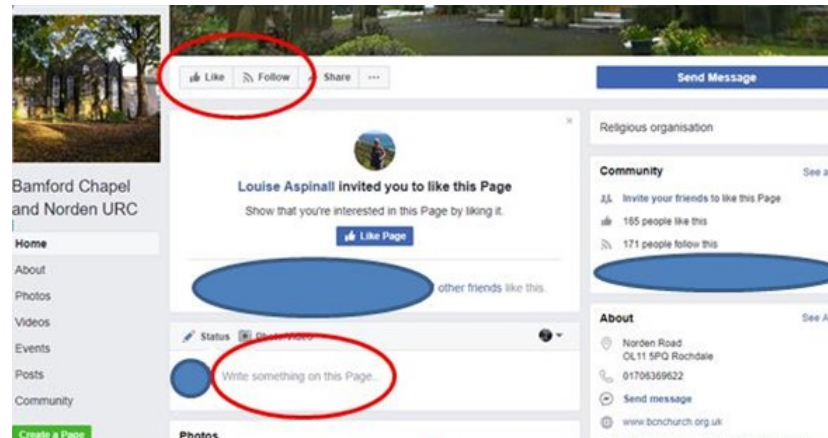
Like Follow Share ···

Send Message

Bamford Chapel and Norden URC

Home
About
Photos
Videos
Events
Posts
Community
Create a Page

×

Louise Aspinall invited you to like this Page

Show that you're interested in this Page by liking it.

Like Page

other friends like this.

Status Photo/Video

Write something on this Page...

Photos

Religious organisation

Community

See a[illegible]

Invite your friends to like this Page

165 people like this

171 people follow this

About

See A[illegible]

Norden Road
OL11 5PQ Rochdale

01706369622

Send message

www.bcnchurch.org.uk